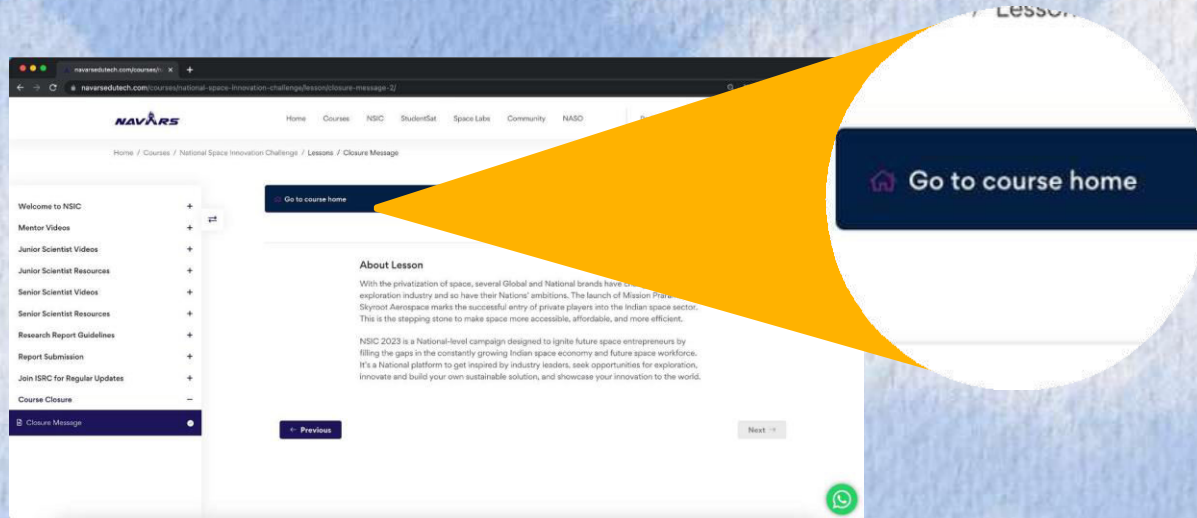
/ Lesso

navarsedutech.com/courses/n ×

navarsedutech.com/courses/national-space-innovation-challenge/lesson/closure-message-2/

NAVARS

Home Courses NSIC StudentSat Space Labs Community NASO

Home / Courses / National Space Innovation Challenge / Lessons / Closure Message

Welcome to NSIC +
Mentor Videos +
Junior Scientist Videos +
Junior Scientist Resources +
Senior Scientist Videos +
Senior Scientist Resources +
Research Report Guidelines +
Report Submission +
Join ISRC for Regular Updates +
Course Closure −
Closure Message

Go to course home

About Lesson

With the privatization of space, several Global and National brands have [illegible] exploration industry and so have their Nations' ambitions. The launch of Mission Pra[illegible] Skyroot Aerospace marks the successful entry of private players into the Indian space sector. This is the stepping stone to make space more accessible, affordable, and more efficient.

NSIC 2023 is a National-level campaign designed to ignite future space entrepreneurs by filling the gaps in the constantly growing Indian space economy and future space workforce. It's a National platform to get inspired by industry leaders, seek opportunities for exploration, innovate and build your own sustainable solution, and showcase your innovation to the world.

← Previous

Next →

Go to course home